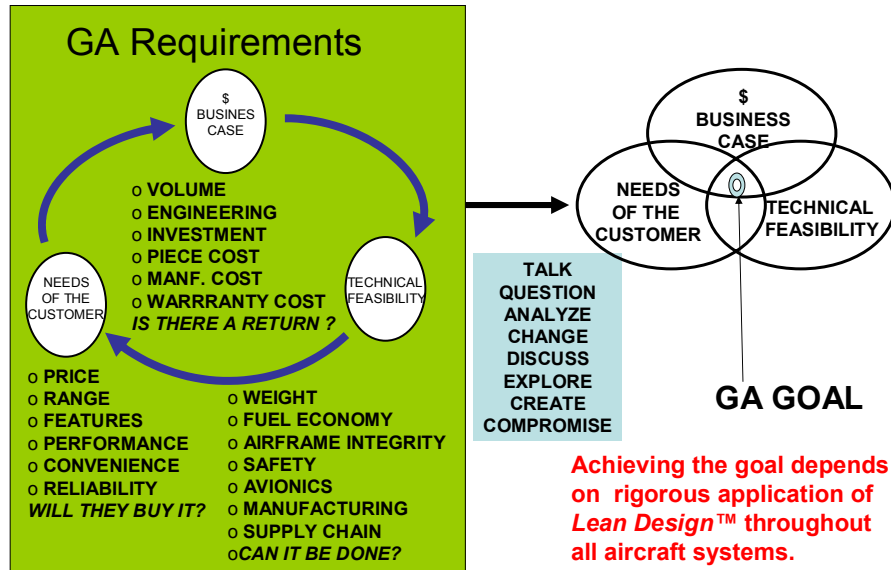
GA Requirements

$
BUSINESS
CASE

o VOLUME
o ENGINEERING
o INVESTMENT
o PIECE COST
o MANF. COST
o WARRANTY COST
IS THERE A RETURN ?

NEEDS
OF THE
CUSTOMER

TECHNICAL
FEASIBILITY

o PRICE
o RANGE
o FEATURES
o PERFORMANCE
o CONVENIENCE
o RELIABILITY
WILL THEY BUY IT?

o WEIGHT
o FUEL ECONOMY
o AIRFRAME INTEGRITY
o SAFETY
o AVIONICS
o MANUFACTURING
o SUPPLY CHAIN
oCAN IT BE DONE?

TALK
QUESTION
ANALYZE
CHANGE
DISCUSS
EXPLORE
CREATE
COMPROMISE

$
BUSINESS
CASE

NEEDS
OF THE
CUSTOMER

TECHNICAL
FEASIBILITY

GA GOAL

Achieving the goal depends on rigorous application of Lean Design™ throughout all aircraft systems.